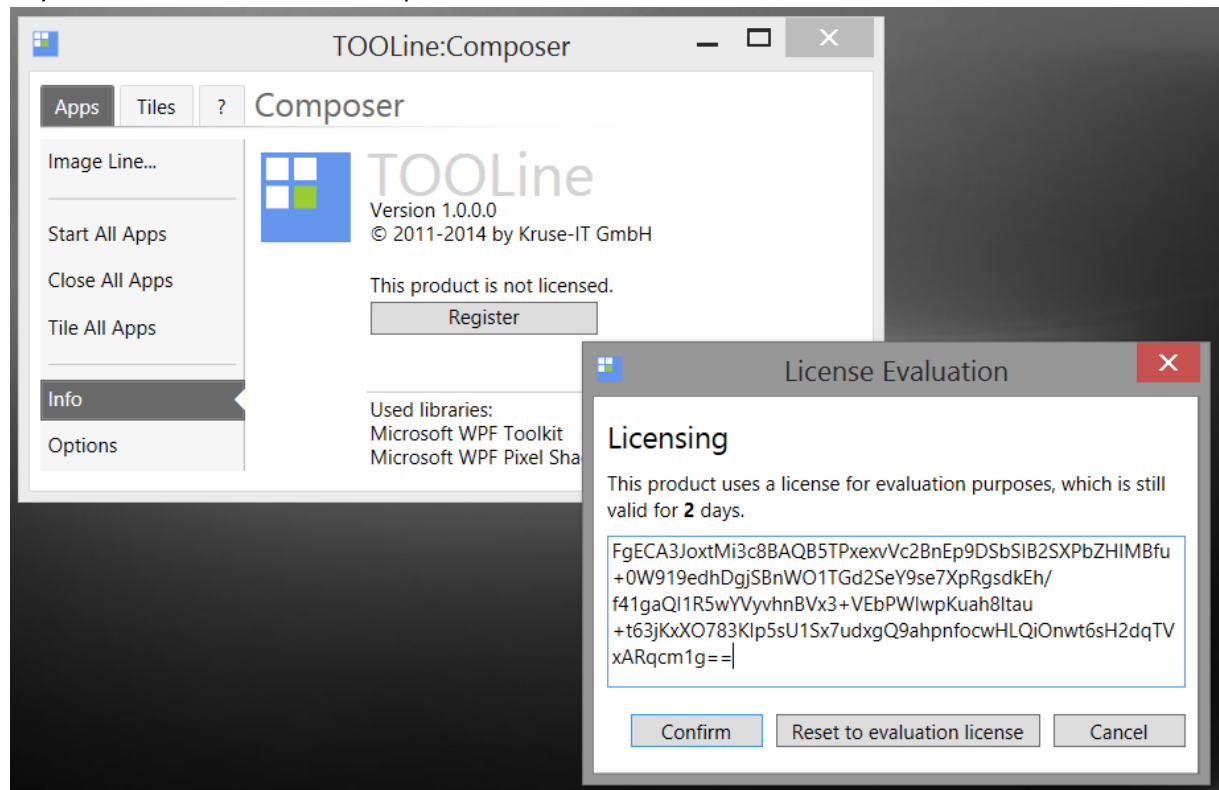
TOOLine:Composer

Apps
Tiles
?
Composer

Image Line...

Start All Apps
Close All Apps
Tile All Apps

Info
Options

TOOLine
Version 1.0.0.0
© 2011-2014 by Kruse-IT GmbH

This product is not licensed.
Register

Used libraries:
Microsoft WPF Toolkit
Microsoft WPF Pixel Sha

License Evaluation

Licensing

This product uses a license for evaluation purposes, which is still valid for **2** days.

FgECA3JoxtMi3c8BAQB5TPxexvVc2BnEp9DSbSIB2SXPbZHIMBfu+0W919edhDgjSBnWO1TGd2SeY9se7XpRgsdkEh/f41gaQI1R5wYVyvhnBVx3+VEbPWIwpKuah8Itau+t63jKxXO783KIp5sU1Sx7udxgQ9ahpnfocwHLQiOnwt6sH2dqTVxARqcm1g==

Confirm
Reset to evaluation license
Cancel